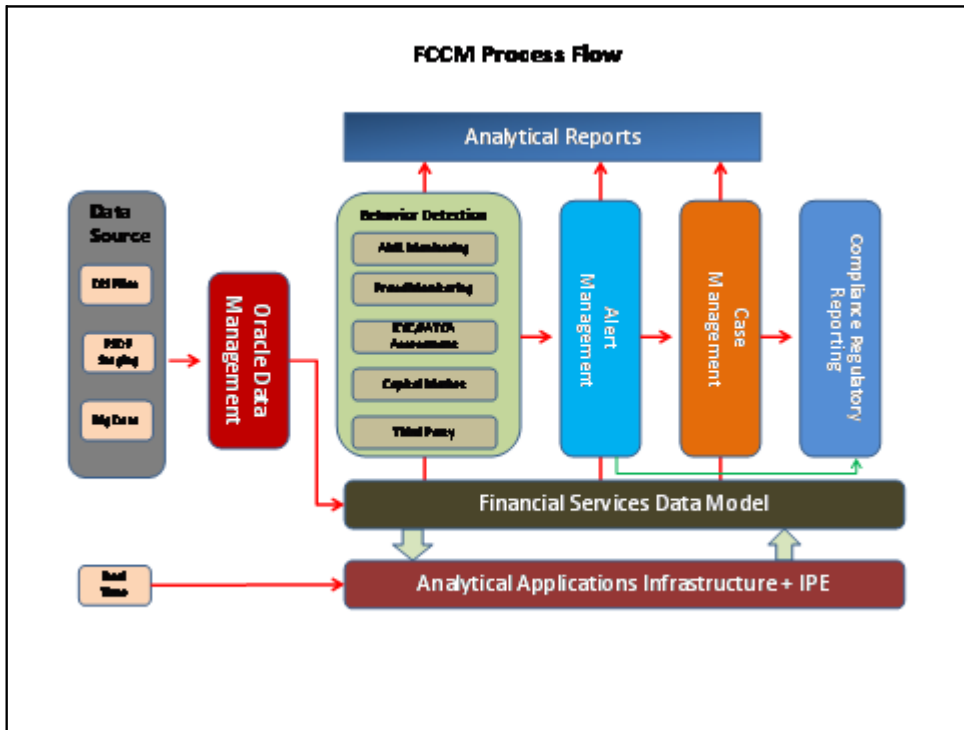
FCCM Process Flow

Analytical Reports

Data Source

DIH Files

RDBMS Staging

Big Data

Oracle Data Management

Behavior Detection

AML Monitoring

Fraud Monitoring

KYC/FATCA Assessment

Capital Market

Third Party

Alert Management

Case Management

Compliance Regulatory Reporting

Financial Services Data Model

Real Time

Analytical Applications Infrastructure + IPE